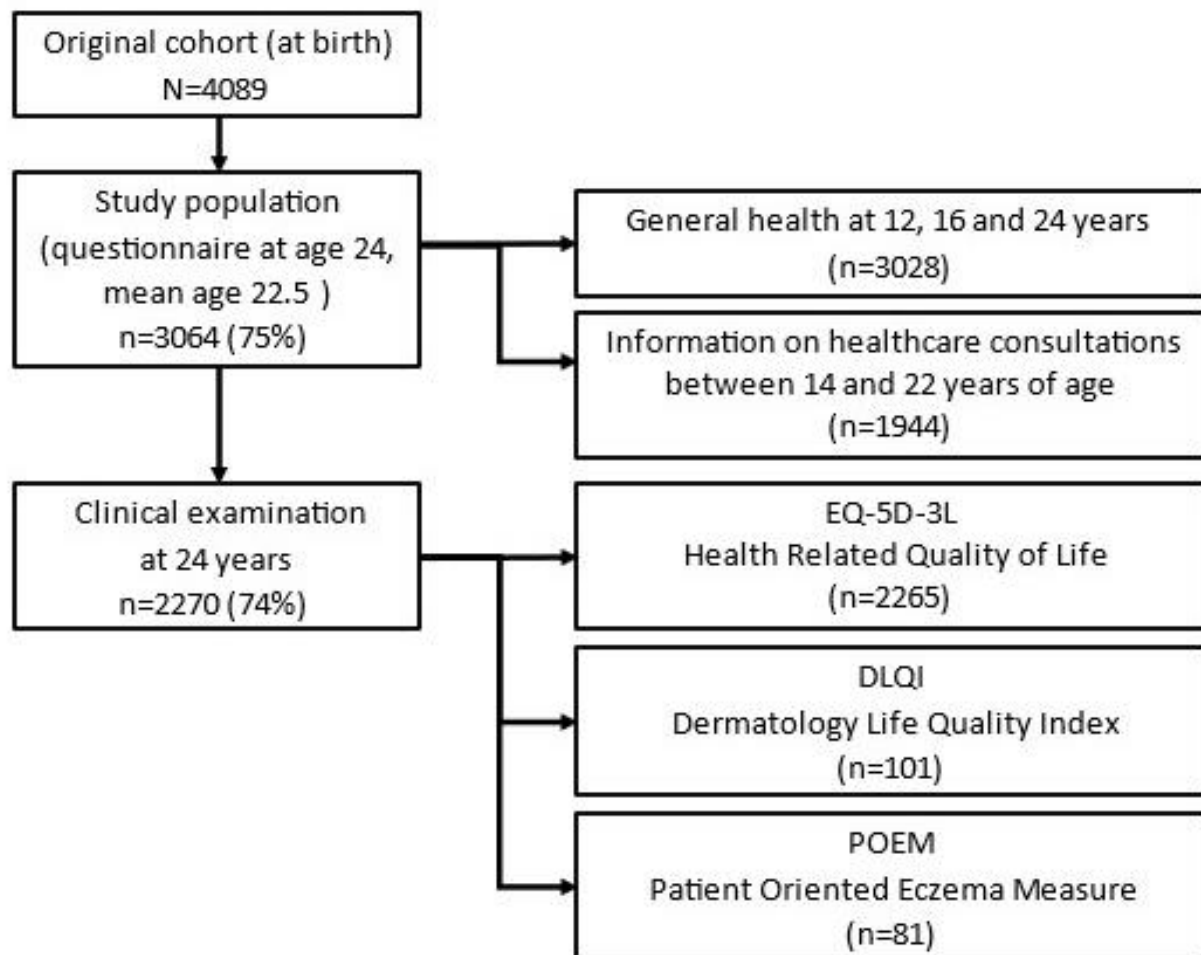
Original cohort (at birth)
N=4089

Study population
(questionnaire at age 24, mean age 22.5 )
n=3064 (75%)

General health at 12, 16 and 24 years
(n=3028)

Information on healthcare consultations between 14 and 22 years of age
(n=1944)

Clinical examination at 24 years
n=2270 (74%)

EQ-5D-3L
Health Related Quality of Life
(n=2265)

DLQI
Dermatology Life Quality Index
(n=101)

POEM
Patient Oriented Eczema Measure
(n=81)